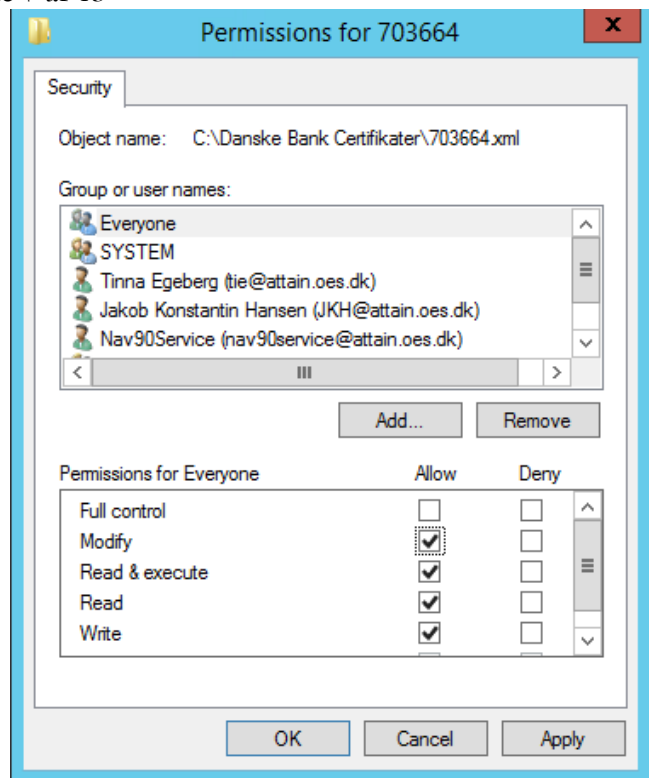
Permissions for 703664

Security

Object name: C:\Danske Bank Certifikater\703664.xml

Group or user names:

Everyone
SYSTEM
Tinna Egeberg (tie@attain.oes.dk)
Jakob Konstantin Hansen (JKH@attain.oes.dk)
Nav90Service (nav90service@attain.oes.dk)

Add...
Remove

| Permissions for Everyone | Allow | Deny |
|---|---|---|
| Full control | ☐ | ☐ |
| Modify | ☑ | ☐ |
| Read & execute | ☑ | ☐ |
| Read | ☑ | ☐ |
| Write | ☑ | ☐ |

OK
Cancel
Apply